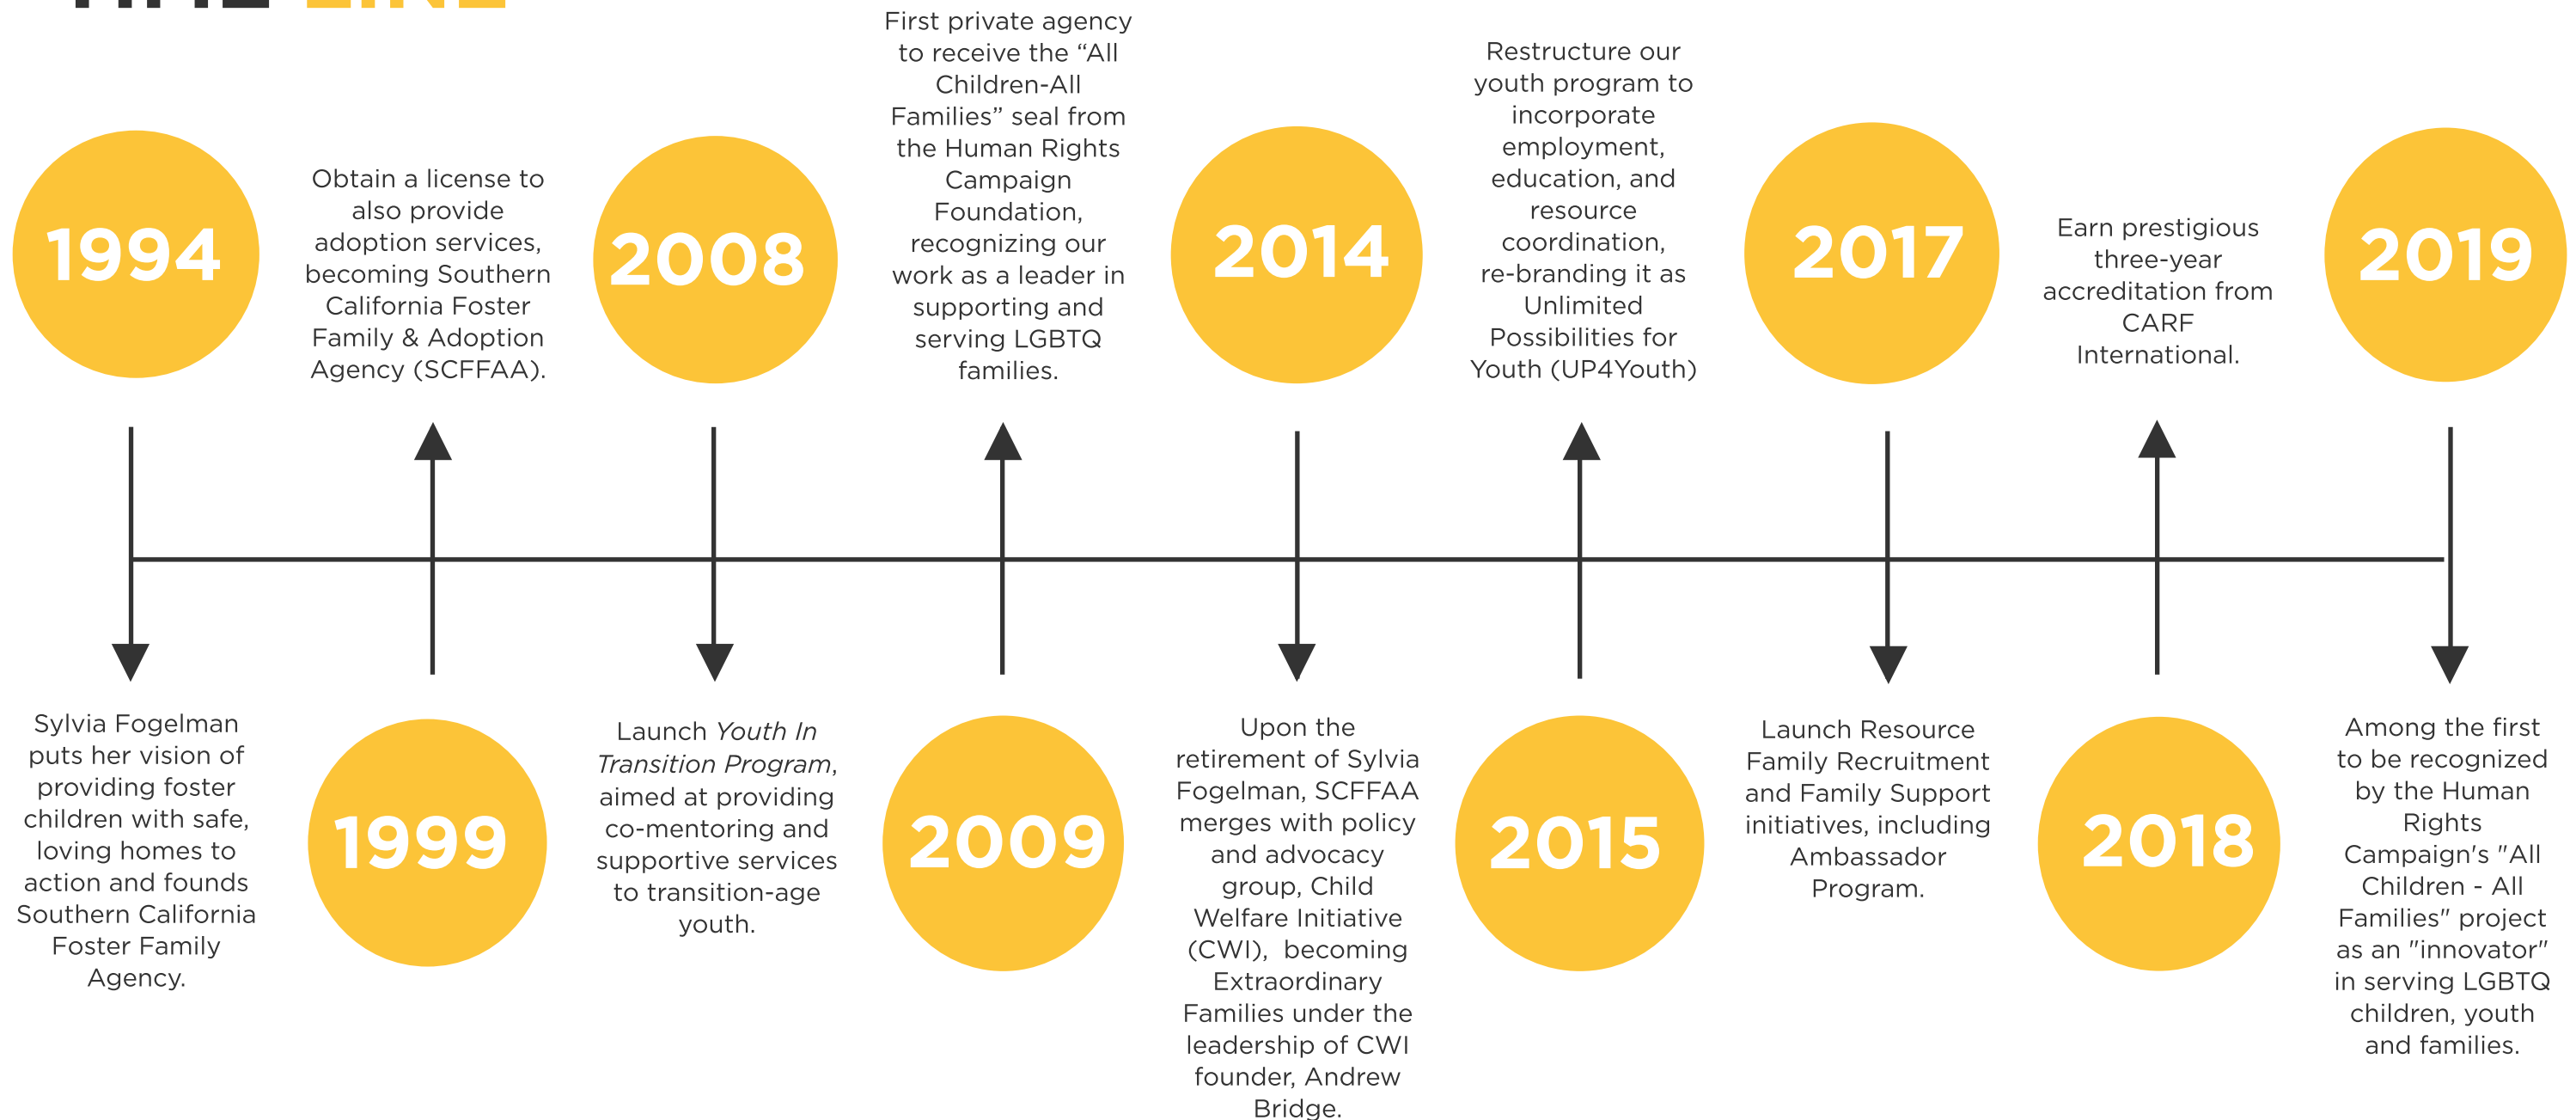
1994

Sylvia Fogelman puts her vision of providing foster children with safe, loving homes to action and founds Southern California Foster Family Agency.

1999

Obtain a license to also provide adoption services, becoming Southern California Foster Family & Adoption Agency (SCFFAA).

2008

Launch *Youth In Transition Program*, aimed at providing co-mentoring and supportive services to transition-age youth.

2009

First private agency to receive the "All Children-All Families" seal from the Human Rights Campaign Foundation, recognizing our work as a leader in supporting and serving LGBTQ families.

2014

Upon the retirement of Sylvia Fogelman, SCFFAA merges with policy and advocacy group, Child Welfare Initiative (CWI), becoming Extraordinary Families under the leadership of CWI founder, Andrew Bridge.

2015

Restructure our youth program to incorporate employment, education, and resource coordination, re-branding it as Unlimited Possibilities for Youth (UP4Youth)

2017

Launch Resource Family Recruitment and Family Support initiatives, including Ambassador Program.

2018

Earn prestigious three-year accreditation from CARF International.

2019

Among the first to be recognized by the Human Rights Campaign's "All Children - All Families" project as an "innovator" in serving LGBTQ children, youth and families.